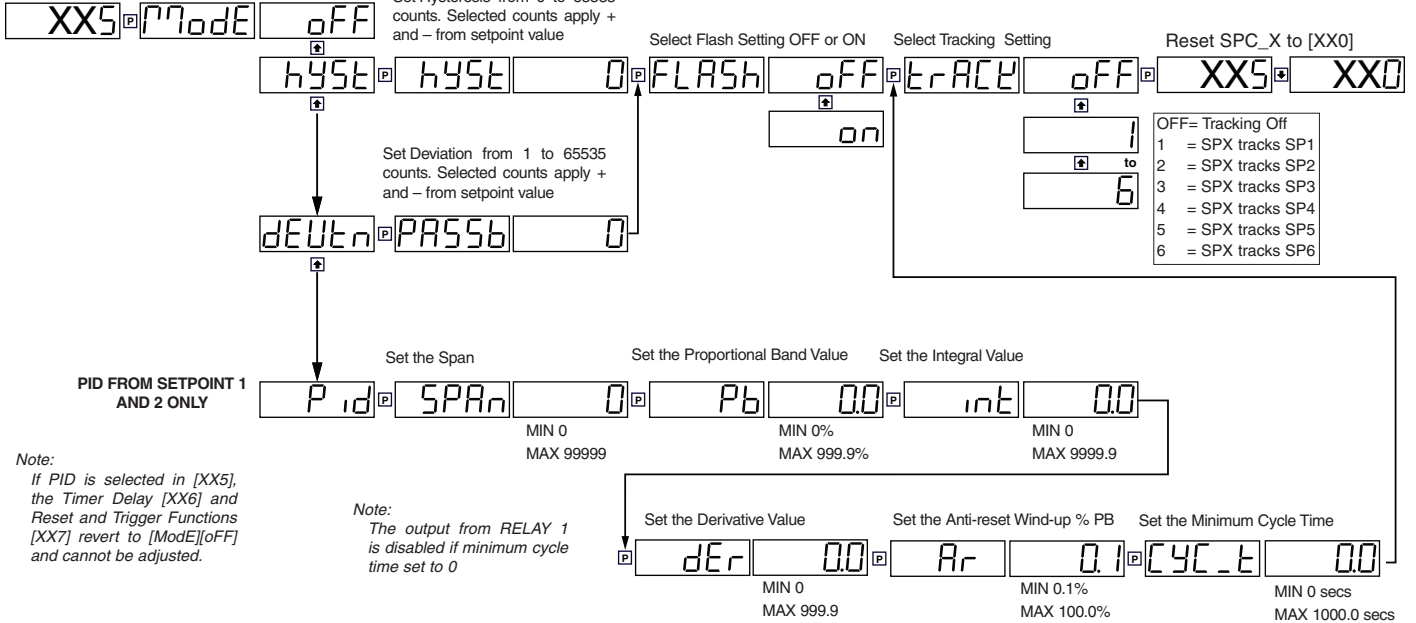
XX5 P MOdE oFF

Set Hysteresis from 0 to 65535 counts. Selected counts apply + and – from setpoint value

Select Flash Setting OFF or ON

Select Tracking Setting

Reset SPC_X to [XX0]

hYSt P hYSt 0 P FLASh oFF P trACK oFF P XX5 XX0

on

1

to

6

OFF= Tracking Off
1 = SPX tracks SP1
2 = SPX tracks SP2
3 = SPX tracks SP3
4 = SPX tracks SP4
5 = SPX tracks SP5
6 = SPX tracks SP6

Set Deviation from 1 to 65535 counts. Selected counts apply + and – from setpoint value

dEVtn P PASSb 0

Set the Span

Set the Proportional Band Value

Set the Integral Value

PID FROM SETPOINT 1 AND 2 ONLY

P id P SPAn 0 P Pb 0.0 P int 0.0

MIN 0
MAX 99999

MIN 0%
MAX 999.9%

MIN 0
MAX 9999.9

Note:
If PID is selected in [XX5], the Timer Delay [XX6] and Reset and Trigger Functions [XX7] revert to [ModE][oFF] and cannot be adjusted.

Note:
The output from RELAY 1 is disabled if minimum cycle time set to 0

Set the Derivative Value

Set the Anti-reset Wind-up % PB

Set the Minimum Cycle Time

P dEr 0.0 P Ar 0.1 P CYC_t 0.0

MIN 0
MAX 999.9

MIN 0.1%
MAX 100.0%

MIN 0 secs
MAX 1000.0 secs